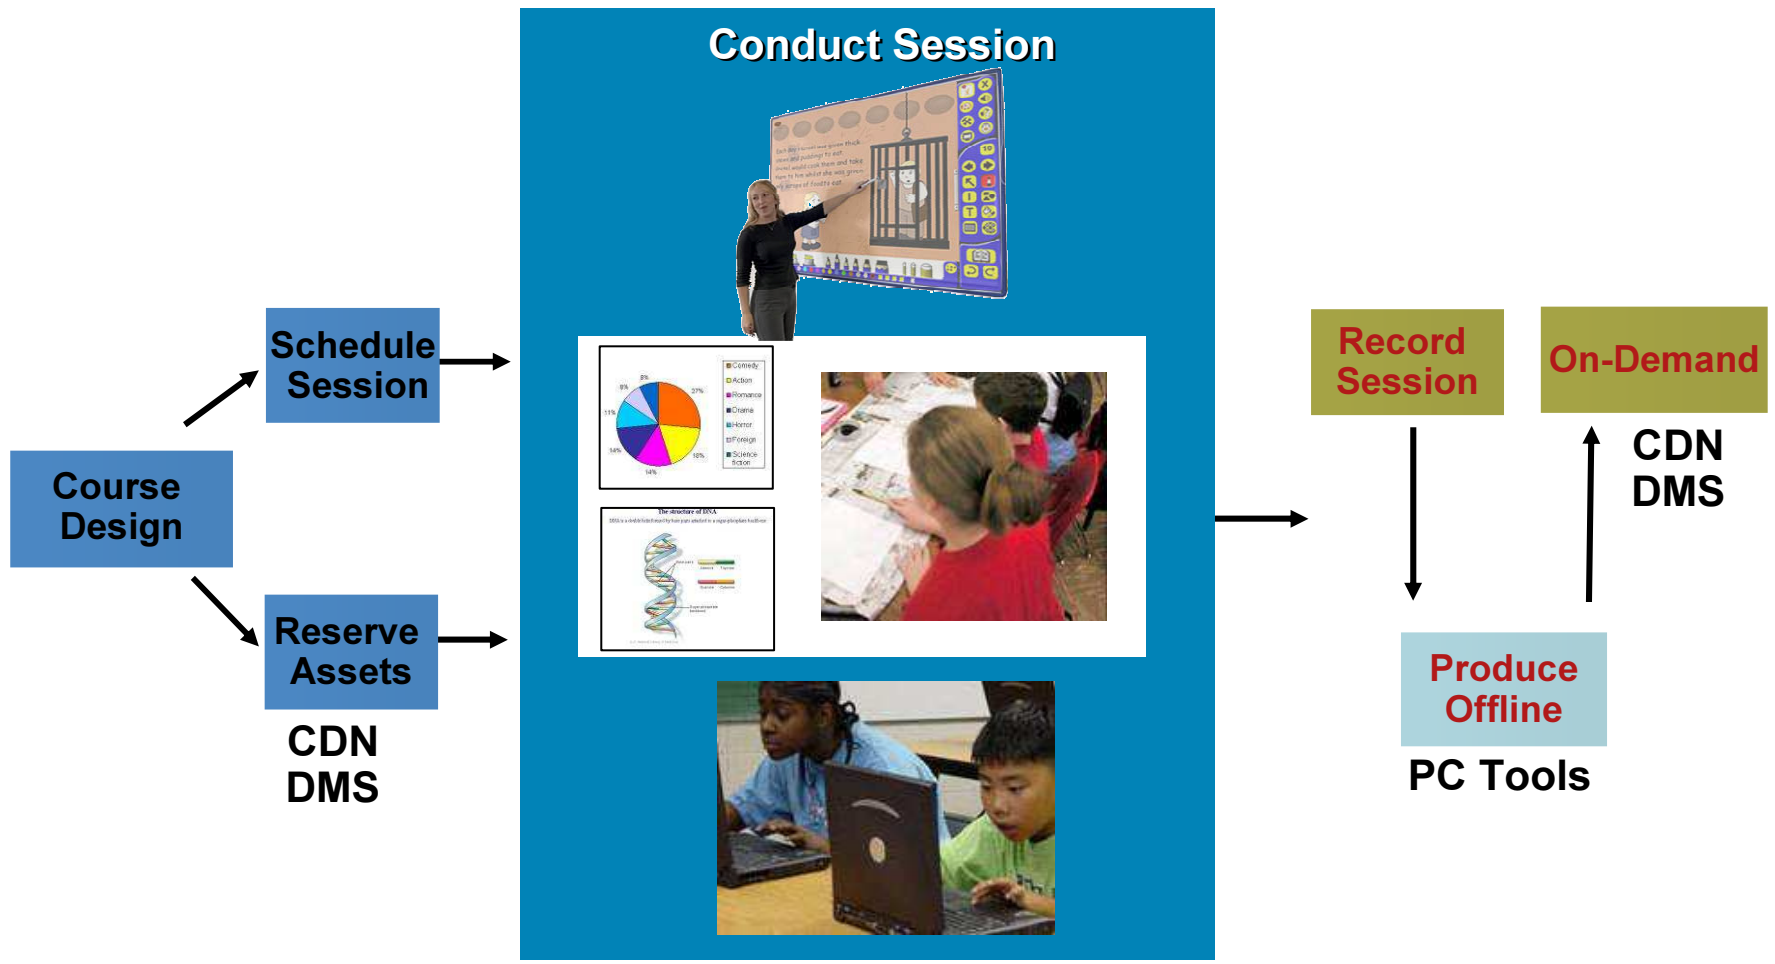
Course Design

Schedule Session

Reserve Assets

CDN
DMS

Conduct Session

Comedy
Action
Romance
Drama
Horror
Foreign
Science fiction

The structure of DNA

Record Session

On-Demand

CDN
DMS

Produce Offline

PC Tools